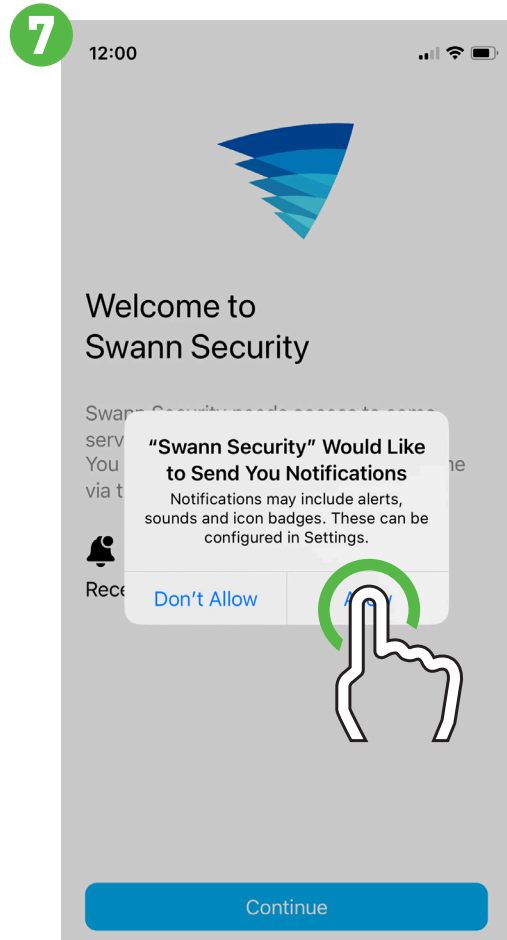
7

12:00

Welcome to
Swann Security

Swann Security needs access to some
serv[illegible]
You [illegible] ne
via t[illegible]

Rece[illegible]

“Swann Security” Would Like to Send You Notifications

Notifications may include alerts, sounds and icon badges. These can be configured in Settings.

Don't Allow

A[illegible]w

Continue